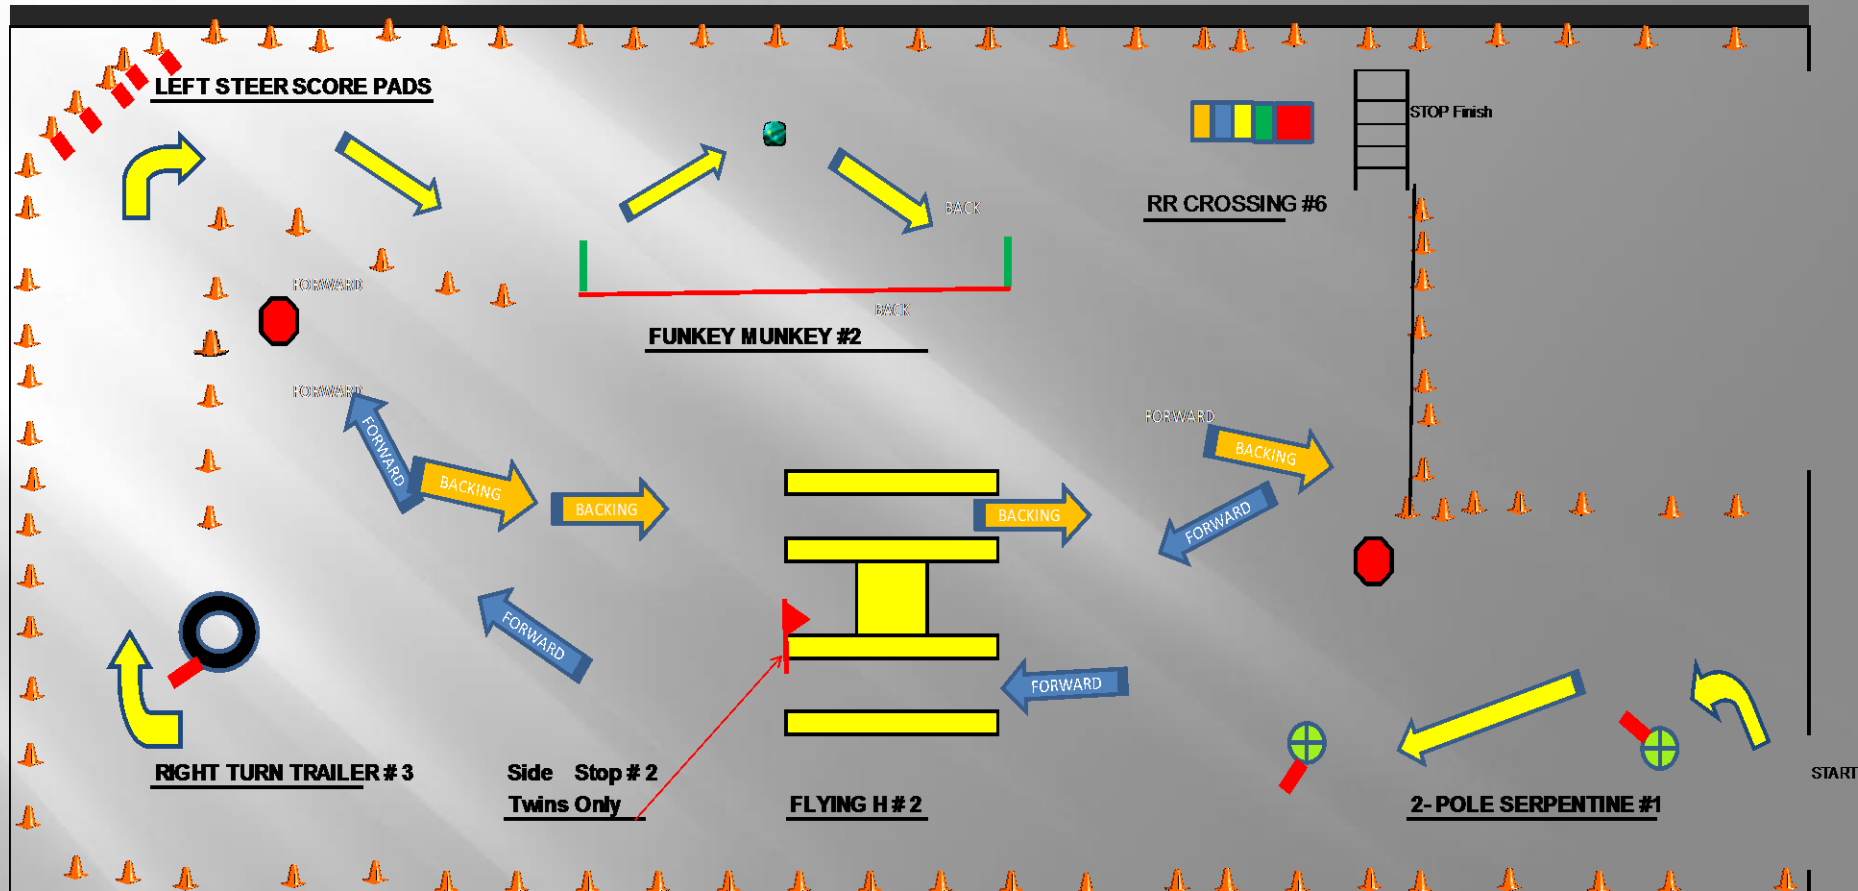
LEFT STEER SCORE PADS

STOP Finish

BACK

RR CROSSING #6

FORWARD

BACK

FUNKEY MUNKEY #2

FORWARD

FORWARD

FORWARD

BACKING

BACKING

BACKING

BACKING

FORWARD

FORWARD

FORWARD

RIGHT TURN TRAILER # 3

Side Stop # 2
Twins Only

FLYING H # 2

2- POLE SERPENTINE #1

START